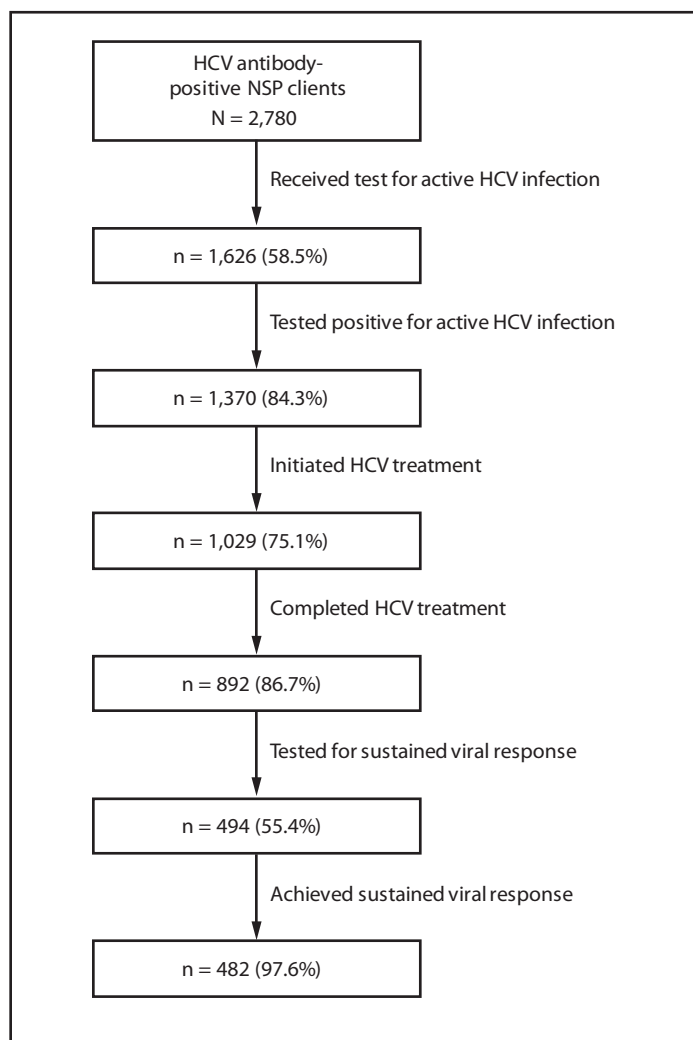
HCV antibody-positive NSP clients
N = 2,780

Received test for active HCV infection

n = 1,626 (58.5%)

Tested positive for active HCV infection

n = 1,370 (84.3%)

Initiated HCV treatment

n = 1,029 (75.1%)

Completed HCV treatment

n = 892 (86.7%)

Tested for sustained viral response

n = 494 (55.4%)

Achieved sustained viral response

n = 482 (97.6%)